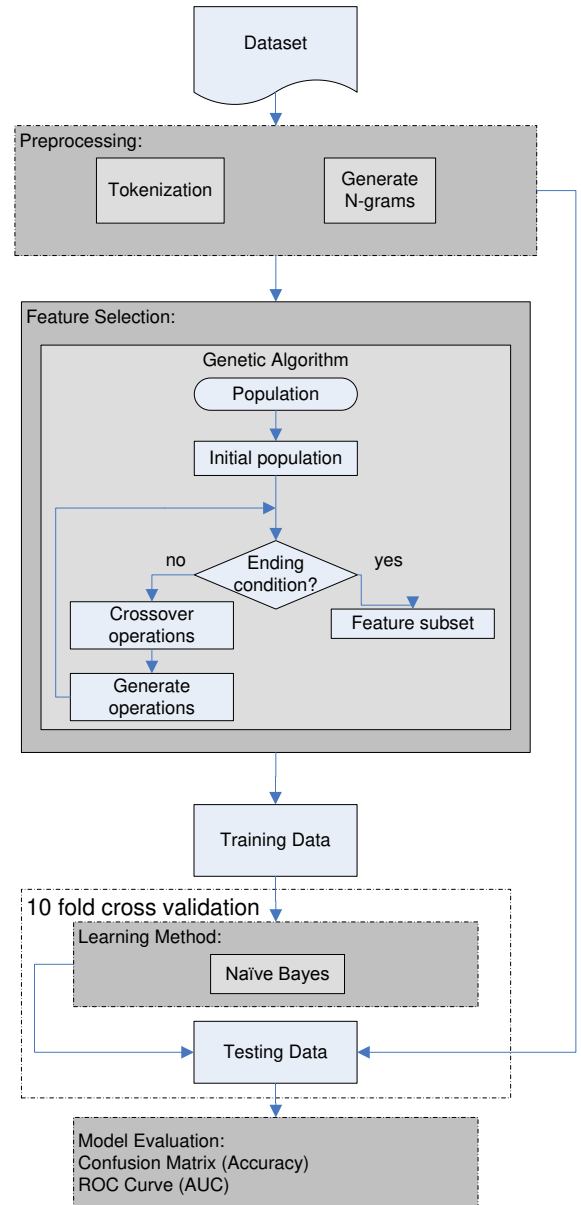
Dataset

Preprocessing:

Tokenization

Generate N-grams

Feature Selection:

Genetic Algorithm

Population

Initial population

no

Ending condition?

yes

Crossover operations

Feature subset

Generate operations

Training Data

10 fold cross validation

Learning Method:

Naïve Bayes

Testing Data

Model Evaluation:
Confusion Matrix (Accuracy)
ROC Curve (AUC)